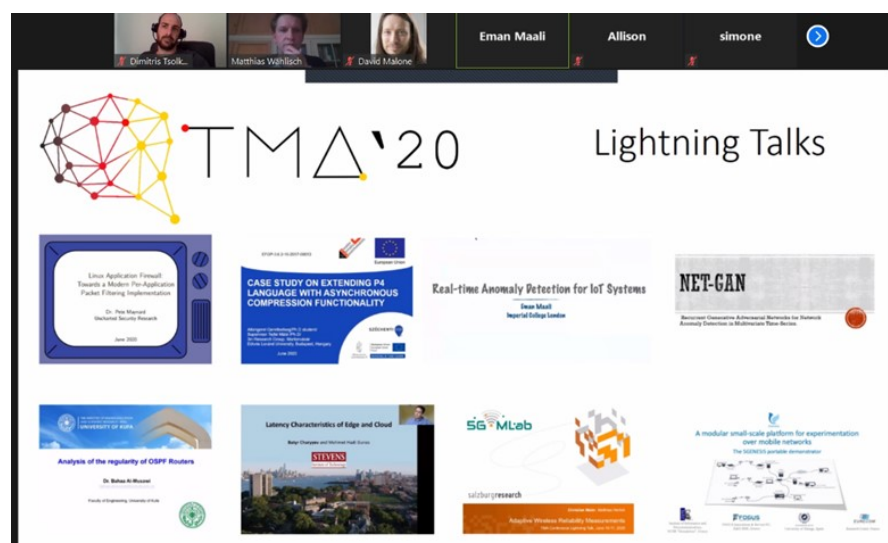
Dimitris Tsolk...

Matthias Wählisch

David Malone

Eman Maali

Allison

simone

TMA'20

Lightning Talks

Linux Application Firewall
Towards a Modern Per-Application Packet Filtering Implementation

Dr. Pete Maynard
Glacier Security Research

June 2020

European Union

CASE STUDY ON EXTENDING P4 LANGUAGE WITH ASYNCHRONOUS COMPRESSION FUNCTIONALITY

SZÉCHENYI

June 2020

Real-time Anomaly Detection for IoT Systems

Eman Maali
Imperial College London

NET-GAN

Recurrent Generative Adversarial Networks for Network Anomaly Detection in Multivariate Time-Series

UNIVERSITY OF KUFA

Analysis of the regularity of OSPF Routers

Dr. Bahaa Al-Musawi

Faculty of Engineering, University of Kufa

Latency Characteristics of Edge and Cloud

STEVENS
Institute of Technology

5G MLab

salzburgresearch

Adaptive Wireless Reliability Measurements

A modular small-scale platform for experimentation over mobile networks

The 5GENESIS portable demonstrator

FOGUS